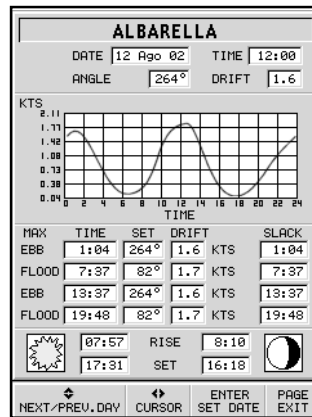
ALBARELLA

DATE 12 Ago 02 TIME 12:00
ANGLE 264° DRIFT 1.6

KTS
2.11
1.77
1.42
1.08
0.73
0.38
0.04
0 2 4 6 8 10 12 14 16 18 20 22 24
TIME

| MAX | TIME | SET | DRIFT | | SLACK |
|---|---|---|---|---|---|
| EBB | 1:04 | 264° | 1.6 | KTS | 1:04 |
| FLOOD | 7:37 | 82° | 1.7 | KTS | 7:37 |
| EBB | 13:37 | 264° | 1.6 | KTS | 13:37 |
| FLOOD | 19:48 | 82° | 1.7 | KTS | 19:48 |

07:57 RISE 8:10
17:31 SET 16:18

NEXT/PREV.DAY CURSOR ENTER SET DATE PAGE EXIT